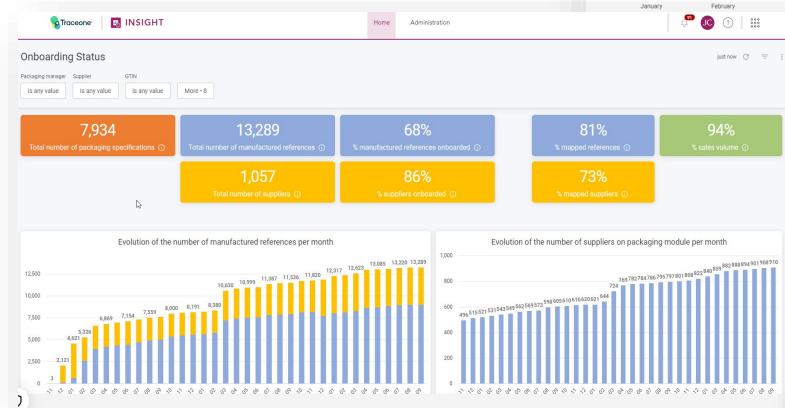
January February

Traceone | INSIGHT Home Administration JC

Onboarding Status

just now

Packaging manager Supplier GTIN

is any value is any value is any value More • 8

7,934
Total number of packaging specifications ⓘ

13,289
Total number of manufactured references ⓘ

68%
% manufactured references onboarded ⓘ

81%
% mapped references ⓘ

94%
% sales volume ⓘ

1,057
Total number of suppliers ⓘ

86%
% suppliers onboarded ⓘ

73%
% mapped suppliers ⓘ

Evolution of the number of manufactured references per month

12,500
10,000
7,500
5,000
2,500
0

3, 2,121, 4,621, 5,326, 6,869, 7,154, 7,533, 8,000, 8,191, 8,380, 10,638, 10,993, 11,367, 11,536, 11,820, 12,317, 12,623, 13,085, 13,220, 13,289

Evolution of the number of suppliers on packaging module per month

1,000
800
600
400
200
0

724, 888, 910